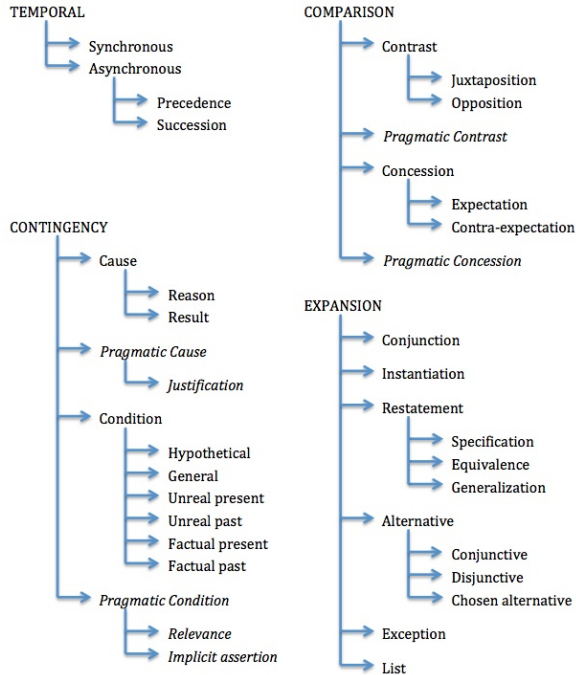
TEMPORAL
Synchronous
Asynchronous
Precedence
Succession

CONTINGENCY
Cause
Reason
Result
*Pragmatic Cause*
*Justification*
Condition
Hypothetical
General
Unreal present
Unreal past
Factual present
Factual past
*Pragmatic Condition*
*Relevance*
*Implicit assertion*

COMPARISON
Contrast
Juxtaposition
Opposition
*Pragmatic Contrast*
Concession
Expectation
Contra-expectation
*Pragmatic Concession*

EXPANSION
Conjunction
Instantiation
Restatement
Specification
Equivalence
Generalization
Alternative
Conjunctive
Disjunctive
Chosen alternative
Exception
List